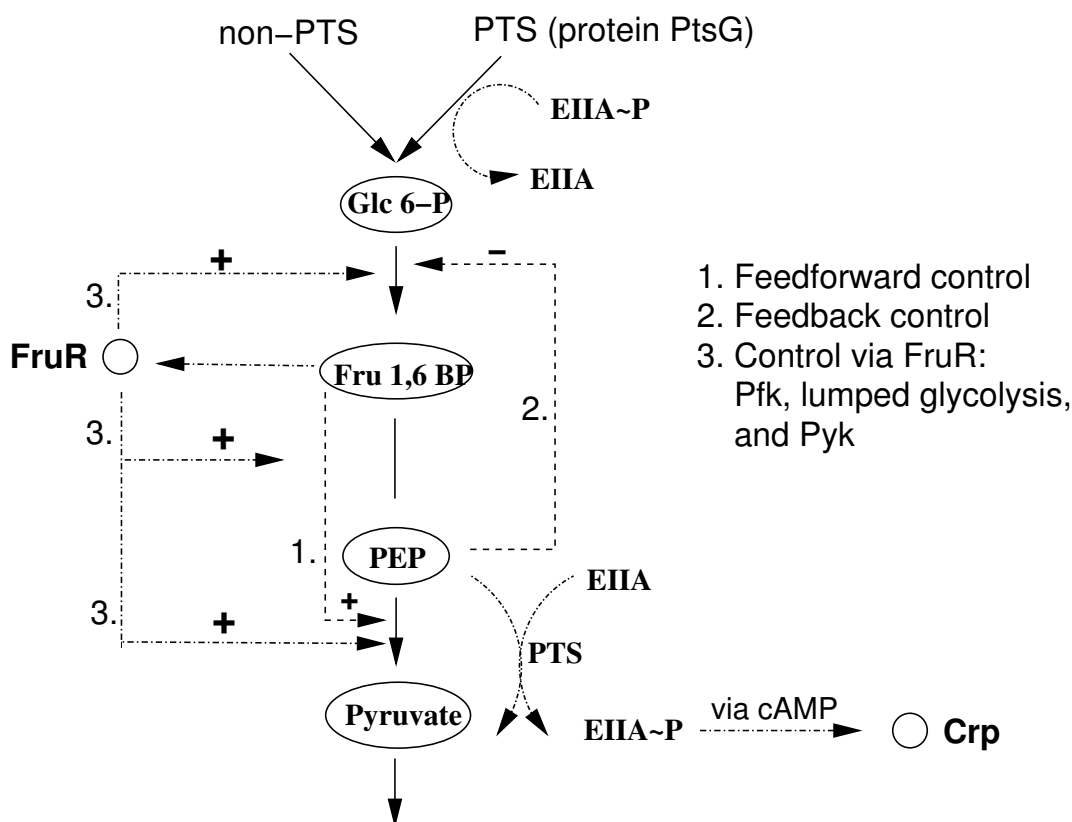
non−PTS

PTS (protein PtsG)

EIIA~P

EIIA

Glc 6−P

+

−

3.

1. Feedforward control
2. Feedback control
3. Control via FruR: Pfk, lumped glycolysis, and Pyk

FruR

Fru 1,6 BP

3.

+

2.

1.

PEP

EIIA

+

3.

+

PTS

Pyruvate

EIIA~P

via cAMP

Crp